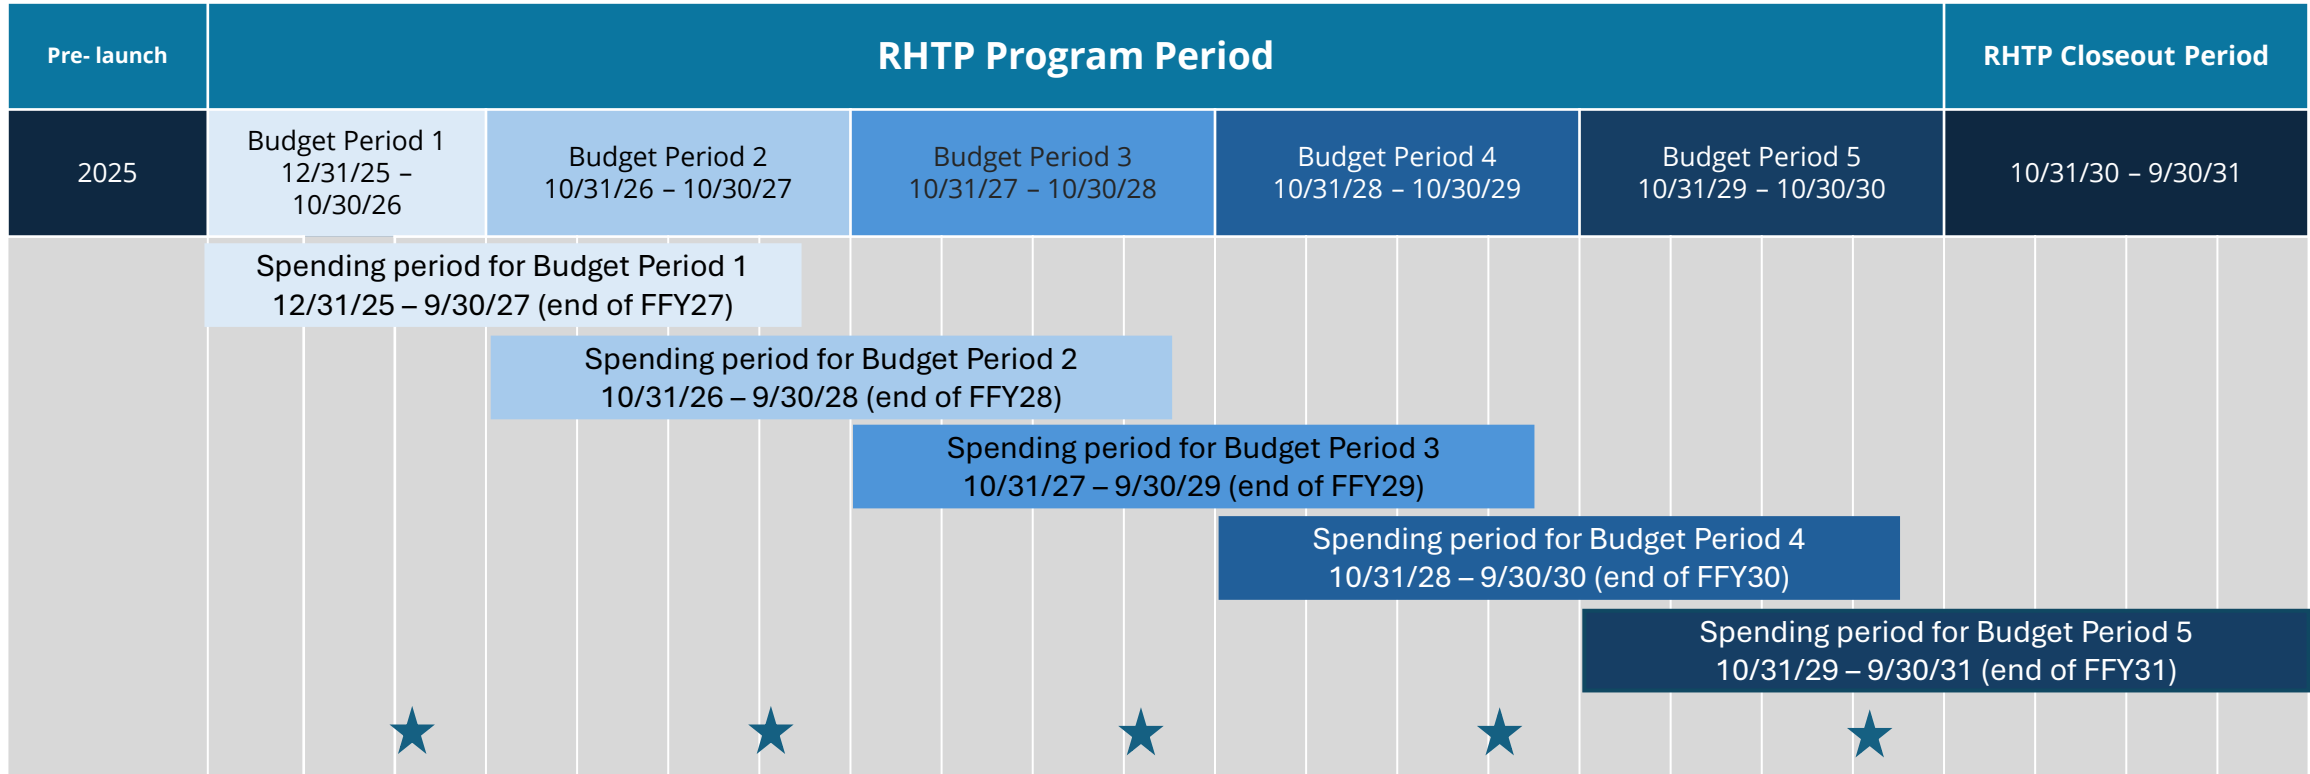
| Pre- launch | RHTP Program Period | | | | | RHTP Closeout Period |
|---|---|---|---|---|---|---|
| 2025 | Budget Period 1 12/31/25 – 10/30/26 | Budget Period 2 10/31/26 – 10/30/27 | Budget Period 3 10/31/27 – 10/30/28 | Budget Period 4 10/31/28 – 10/30/29 | Budget Period 5 10/31/29 – 10/30/30 | 10/31/30 – 9/30/31 |

Spending period for Budget Period 1
12/31/25 – 9/30/27 (end of FFY27)

Spending period for Budget Period 2
10/31/26 – 9/30/28 (end of FFY28)

Spending period for Budget Period 3
10/31/27 – 9/30/29 (end of FFY29)

Spending period for Budget Period 4
10/31/28 – 9/30/30 (end of FFY30)

Spending period for Budget Period 5
10/31/29 – 9/30/31 (end of FFY31)